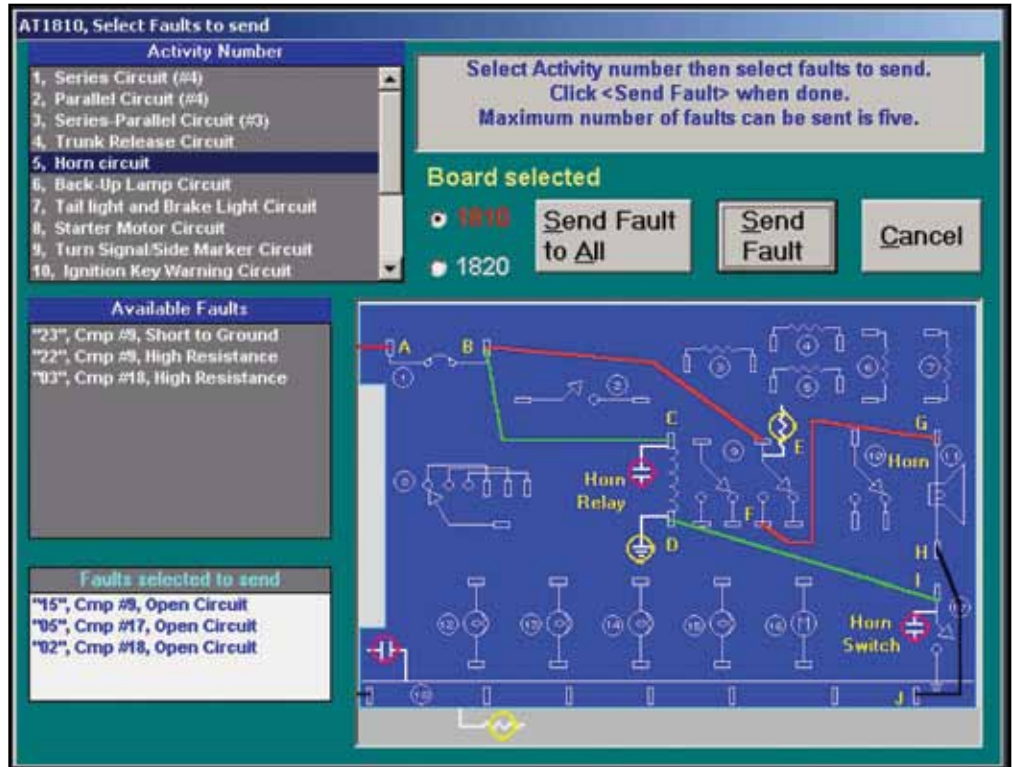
AT1810, Select Faults to send

Activity Number
1, Series Circuit (#4)
2, Parallel Circuit (#4)
3, Series-Parallel Circuit (#3)
4, Trunk Release Circuit
5, Horn circuit
6, Back-Up Lamp Circuit
7, Tail light and Brake Light Circuit
8, Starter Motor Circuit
9, Turn Signal/Side Marker Circuit
10, Ignition Key Warning Circuit

Select Activity number then select faults to send.
Click <Send Fault> when done.
Maximum number of faults can be sent is five.

Board selected
1810
1820

Send Fault to All
Send Fault
Cancel

Available Faults
"23", Cmp #9, Short to Ground
"22", Cmp #9, High Resistance
"03", Cmp #18, High Resistance

Faults selected to send
"15", Cmp #9, Open Circuit
"05", Cmp #17, Open Circuit
"02", Cmp #18, Open Circuit

A
B
C
D
E
F
G
H
I
J
Horn
Horn Relay
Horn Switch
1
2
3
4
5
6
7
8
9
10
11
12
13
14
15
16
17
18